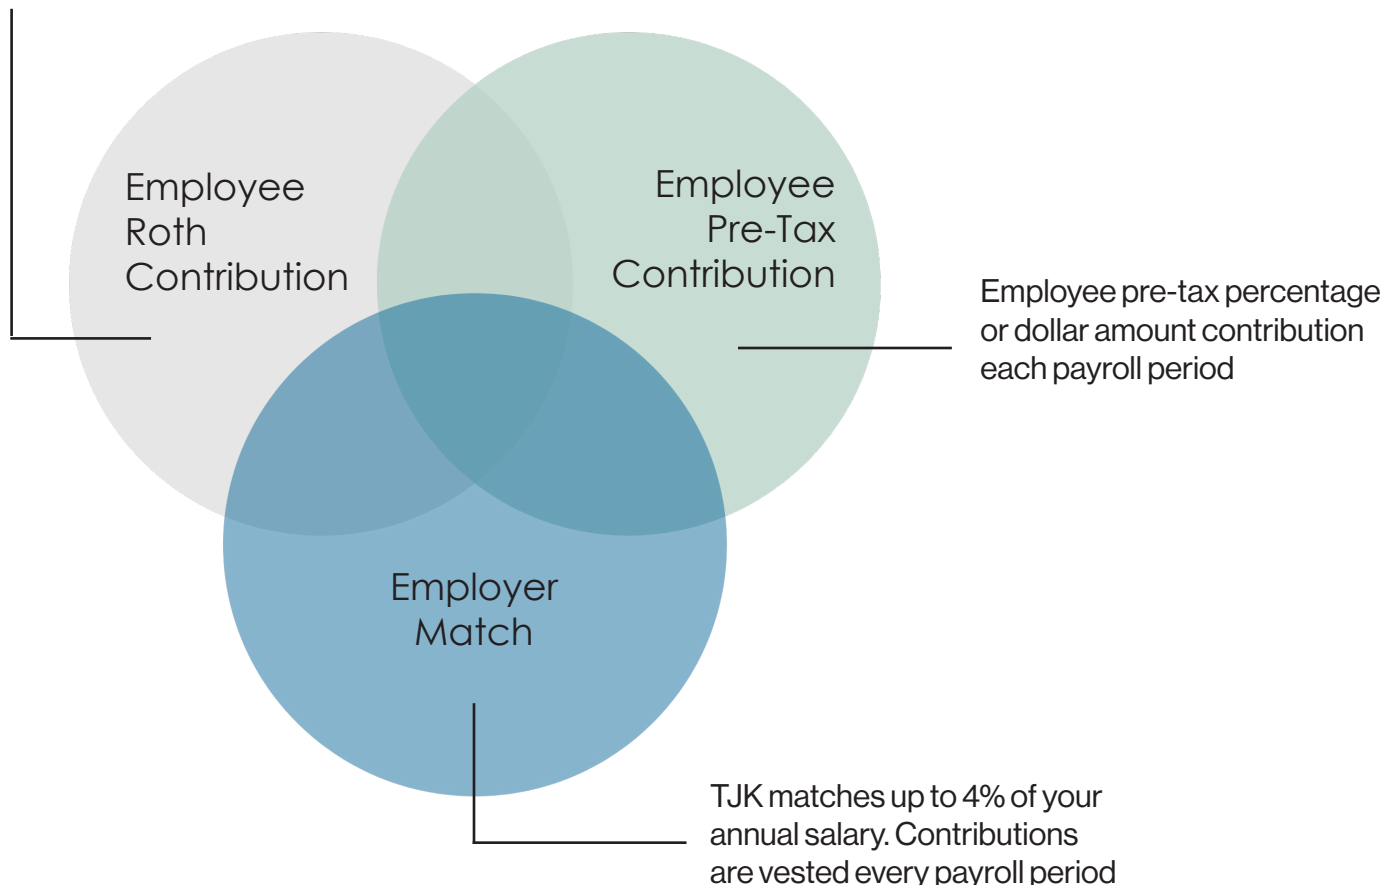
Employee Roth Contribution

Employee Pre-Tax Contribution

Employee pre-tax percentage or dollar amount contribution each payroll period

Employer Match

TJK matches up to 4% of your annual salary. Contributions are vested every payroll period